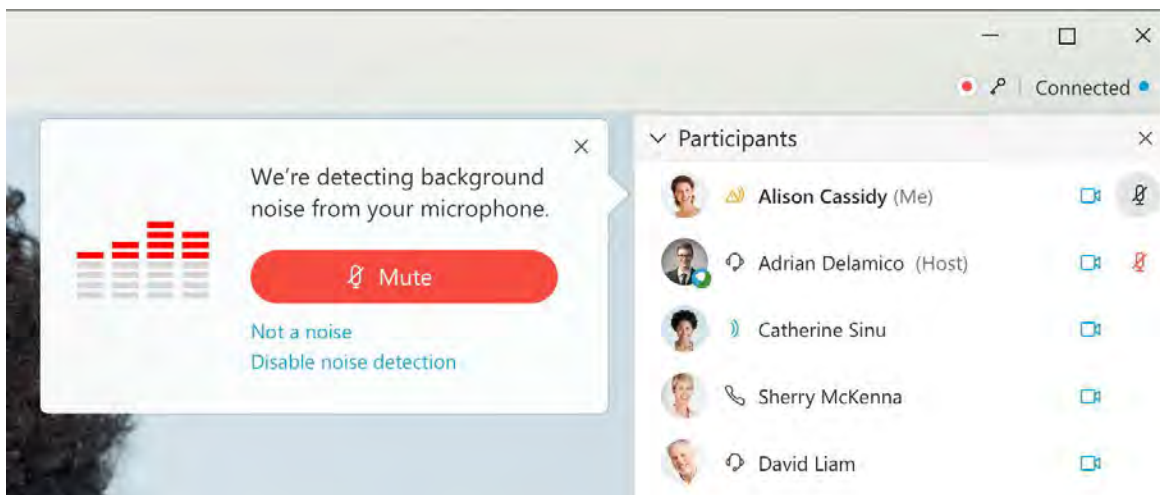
Connected

We're detecting background noise from your microphone.

Mute

Not a noise
Disable noise detection

Participants

Alison Cassidy (Me)
Adrian Delamico (Host)
Catherine Sinu
Sherry McKenna
David Liam